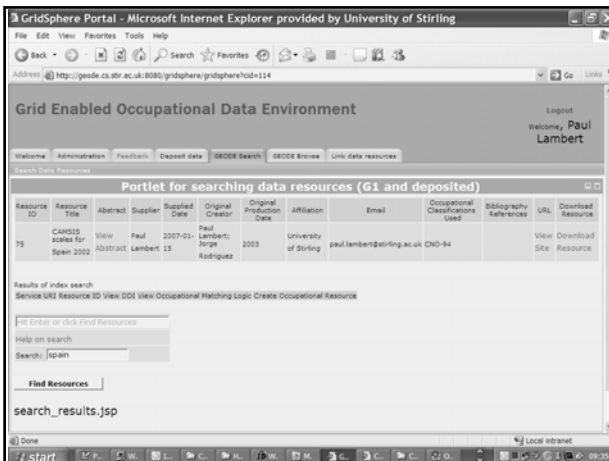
GridSphere Portal - Microsoft Internet Explorer provided by University of Stirling

File Edit View Favorites Tools Help

Back Search Favorites

Address http://geode.cs.stir.ac.uk:8080/gridsphere/gridsphere?cid=114

Go Links

Grid Enabled Occupational Data Environment

Logout
Welcome, Paul Lambert

Welcome Administration Feedback Deposit data GEODE Search GEODE Browse Link data resources

Search Data Resources

Portlet for searching data resources (G1 and deposited)

| Resource ID | Resource Title | Abstract | Supplier | Supplied Date | Original Creator | Original Production Date | Affiliation | Email | Occupational Classifications Used | Bibliography References | URL | Download Resource |
|---|---|---|---|---|---|---|---|---|---|---|---|---|
| 75 | CAMSIS scales for Spain 2002 | View Abstract | Paul Lambert | 2007-01-15 | Paul Lambert; Jorge Rodriguez | 2003 | University of Stirling | paul.lambert@stirling.ac.uk | CNO-94 | | View Site | Download Resource |

Results of index search
Service URI Resource ID View DDI View Occupational Matching Logic Create Occupational Resource

Hit Enter or click Find Resources

Help on search

Search: spain

Find Resources

search_results.jsp

Done

Local intranet

start